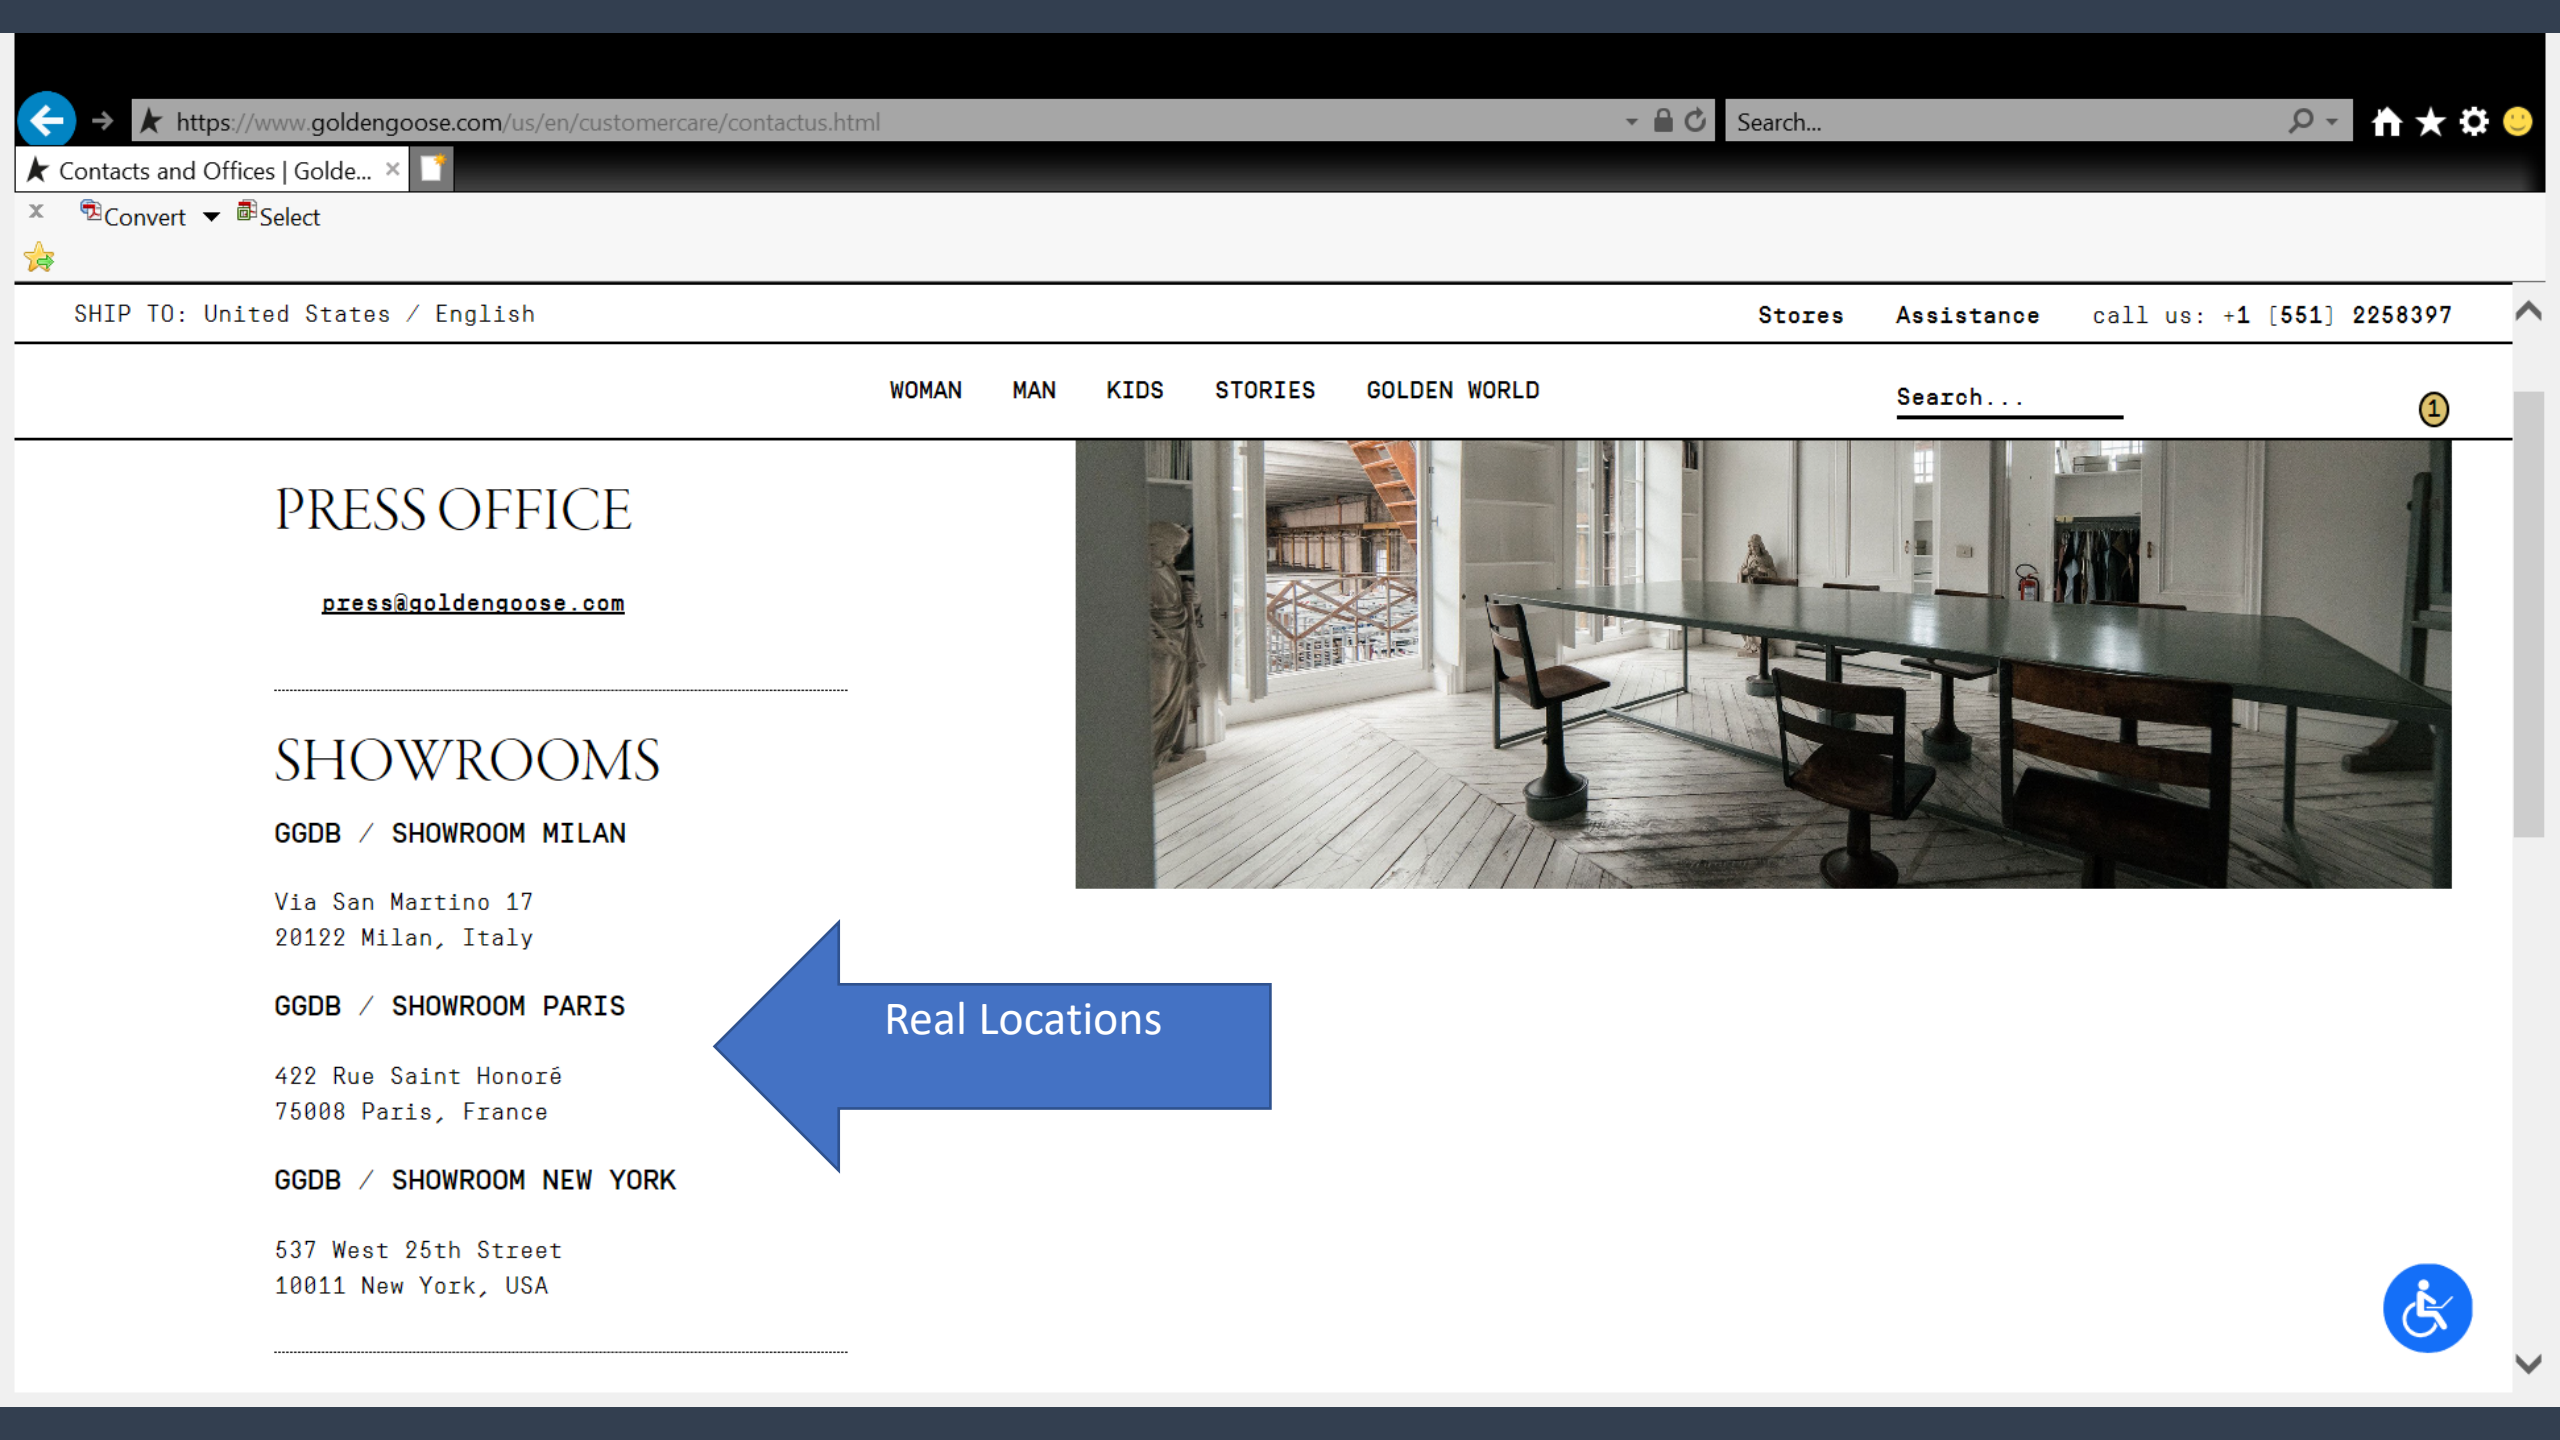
https://www.goldengoose.com/us/en/customercare/contactus.html

Search...

Contacts and Offices | Golde...

Convert Select

SHIP TO: United States / English

Stores Assistance call us: +1 [551] 2258397

WOMAN MAN KIDS STORIES GOLDEN WORLD

Search...

1

PRESS OFFICE

press@goldengoose.com

SHOWROOMS

GGDB / SHOWROOM MILAN

Via San Martino 17
20122 Milan, Italy

GGDB / SHOWROOM PARIS

422 Rue Saint Honoré
75008 Paris, France

GGDB / SHOWROOM NEW YORK

537 West 25th Street
10011 New York, USA

Real Locations